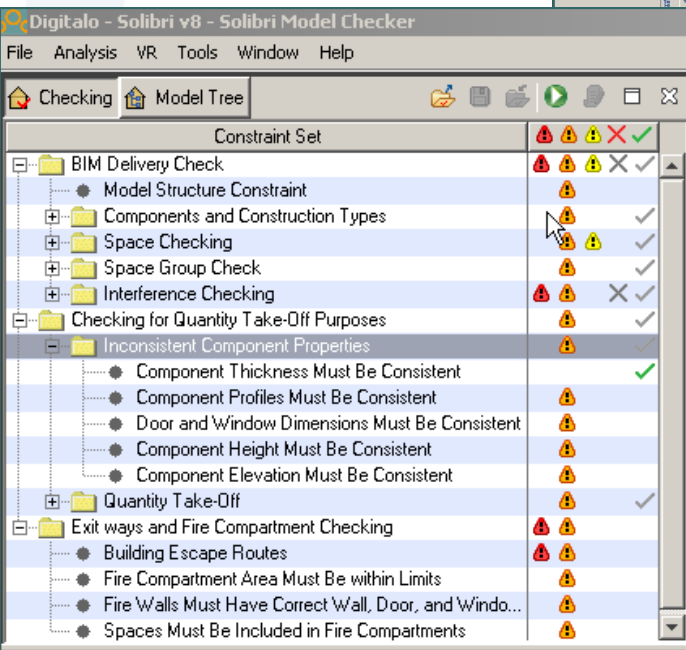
Digitalo - Solibri v8 - Solibri Model Checker

File Analysis VR Tools Window Help

Checking Model Tree

Constraint Set

BIM Delivery Check
Model Structure Constraint
Components and Construction Types
Space Checking
Space Group Check
Interference Checking
Checking for Quantity Take-Off Purposes
Inconsistent Component Properties
Component Thickness Must Be Consistent
Component Profiles Must Be Consistent
Door and Window Dimensions Must Be Consistent
Component Height Must Be Consistent
Component Elevation Must Be Consistent
Quantity Take-Off
Exit ways and Fire Compartment Checking
Building Escape Routes
Fire Compartment Area Must Be within Limits
Fire Walls Must Have Correct Wall, Door, and Windo...
Spaces Must Be Included in Fire Compartments